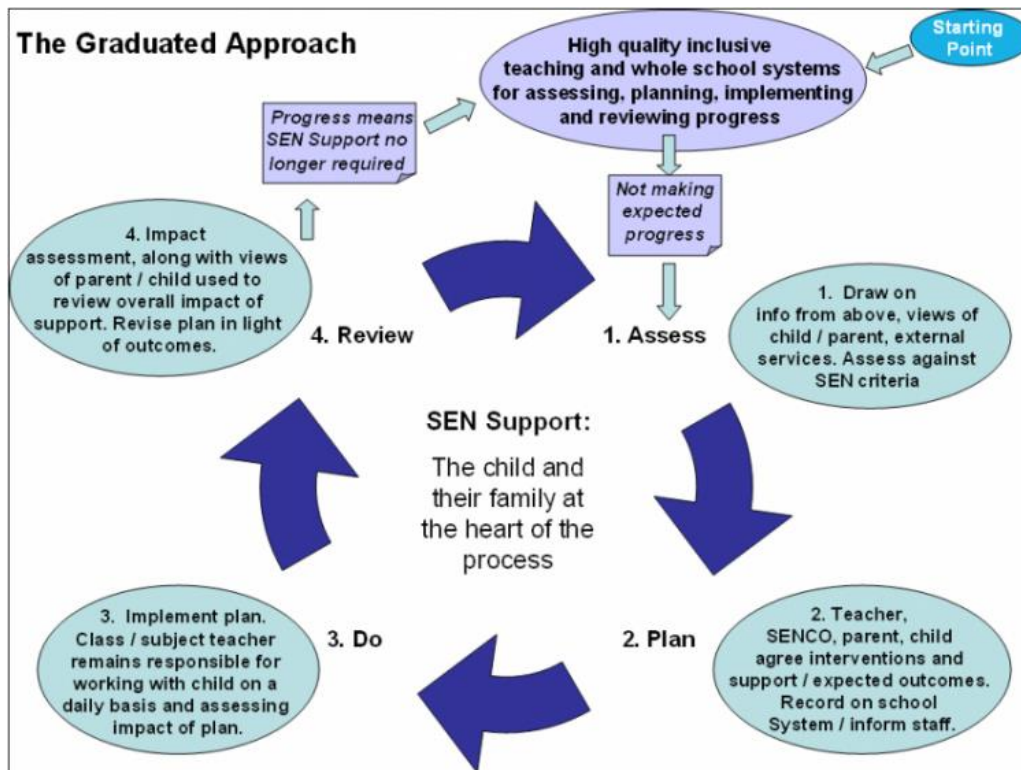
The Graduated Approach

Starting Point

High quality inclusive teaching and whole school systems for assessing, planning, implementing and reviewing progress

Progress means SEN Support no longer required

Not making expected progress

4. Impact assessment, along with views of parent / child used to review overall impact of support. Revise plan in light of outcomes.

4. Review

1. Assess

1. Draw on info from above, views of child / parent, external services. Assess against SEN criteria

SEN Support:

The child and their family at the heart of the process

3. Implement plan. Class / subject teacher remains responsible for working with child on a daily basis and assessing impact of plan.

3. Do

2. Plan

2. Teacher, SENCO, parent, child agree interventions and support / expected outcomes. Record on school System / inform staff.